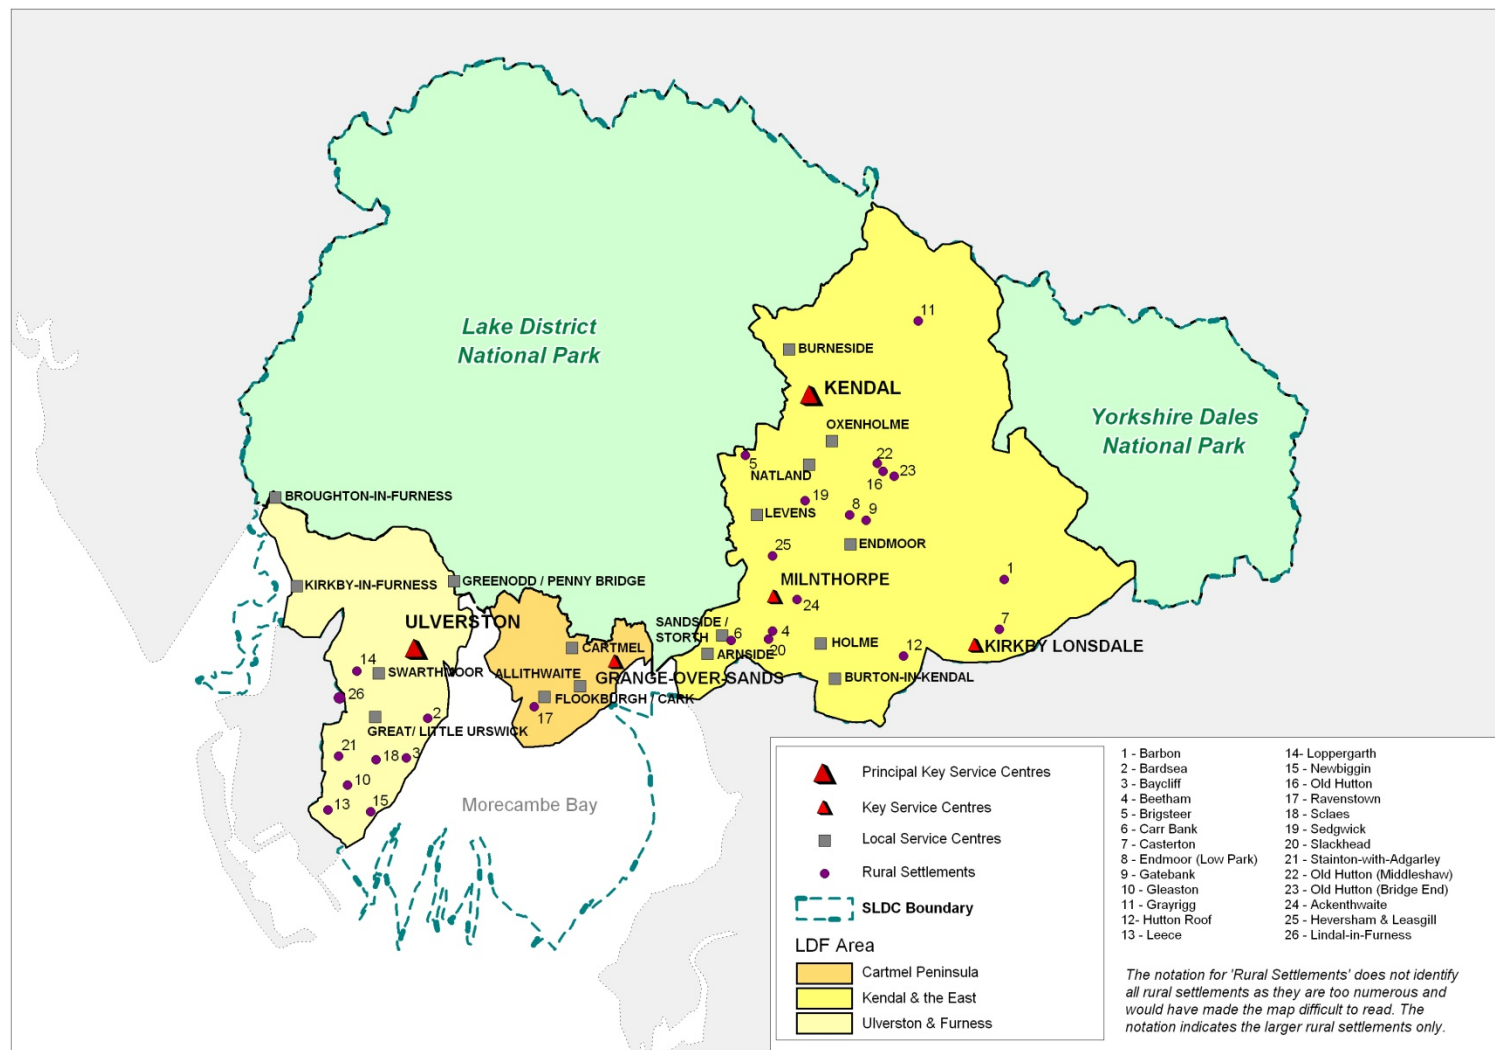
Lake District National Park

Yorkshire Dales National Park

11
BURNESIDE
KENDAL
OXENHOLME
22
5
23
NATLAND
16
19
8
9
LEVENS
ENDMOOR
25
1
MILNTHORPE
24
7
SANDSIDE / STORTH
6
4
HOLME
12
KIRKBY LONSDALE
ARNSIDE
20
BURTON-IN-KENDAL
BROUGHTON-IN-FURNESS
KIRKBY-IN-FURNESS
GREENODD / PENNY BRIDGE
ULVERSTON
CARTMEL
14
SWARTHMOOR
ALLITHWAITE
GRANGE-OVER-SANDS
26
FLOOKBURGH
CARK
2
17
GREAT/ LITTLE URSWICK
21
18
3
10
13
15
Morecambe Bay

Principal Key Service Centres
Key Service Centres
Local Service Centres
Rural Settlements
SLDC Boundary

LDF Area
Cartmel Peninsula
Kendal & the East
Ulverston & Furness

1 - Barbon
2 - Bardsea
3 - Baycliff
4 - Beetham
5 - Brigsteer
6 - Carr Bank
7 - Casterton
8 - Endmoor (Low Park)
9 - Gatebank
10 - Gleaston
11 - Grayrigg
12- Hutton Roof
13 - Leece
14- Loppergarth
15 - Newbiggin
16 - Old Hutton
17 - Ravenstown
18 - Sclaes
19 - Sedgwick
20 - Slackhead
21 - Stainton-with-Adgarley
22 - Old Hutton (Middleshaw)
23 - Old Hutton (Bridge End)
24 - Ackenthwaite
25 - Heversham & Leasgill
26 - Lindal-in-Furness

The notation for 'Rural Settlements' does not identify all rural settlements as they are too numerous and would have made the map difficult to read. The notation indicates the larger rural settlements only.